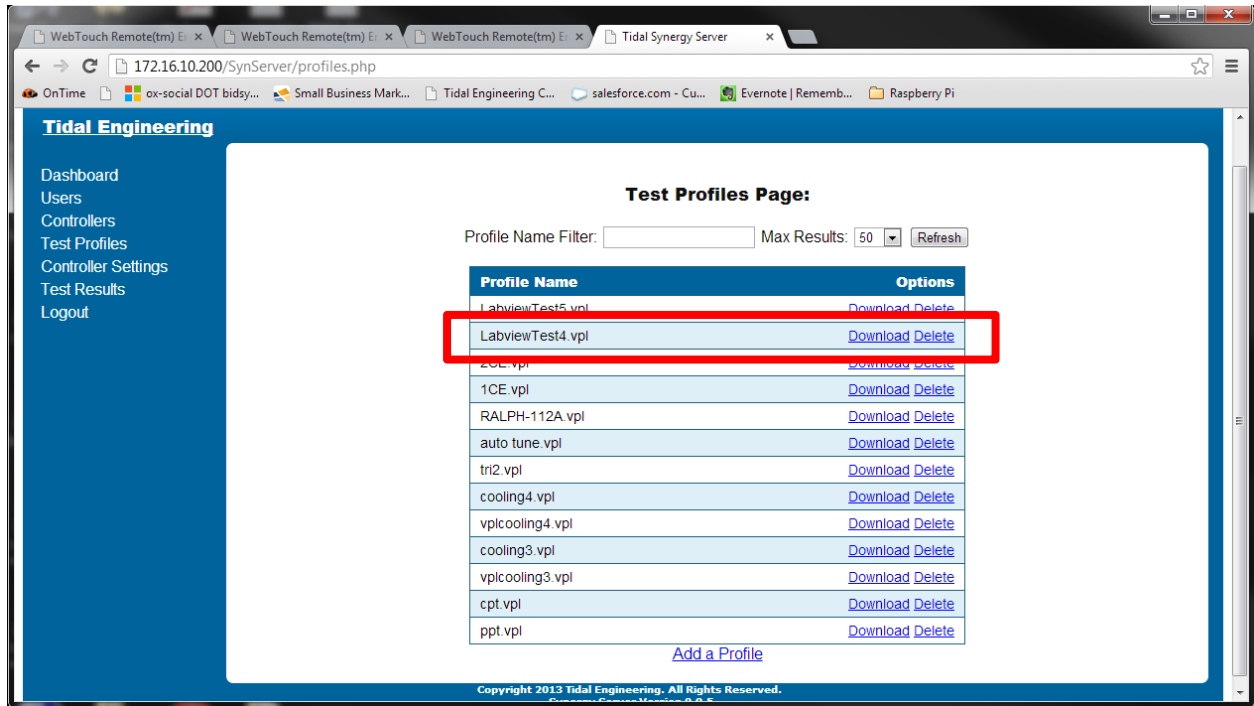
WebTouch Remote(tm) E ×
WebTouch Remote(tm) E ×
WebTouch Remote(tm) E ×
Tidal Synergy Server ×

172.16.10.200/SynServer/profiles.php

OnTime
ox-social DOT bidsy...
Small Business Mark...
Tidal Engineering C...
salesforce.com - Cu...
Evernote | Rememb...
Raspberry Pi

Tidal Engineering

Dashboard
Users
Controllers
Test Profiles
Controller Settings
Test Results
Logout

Test Profiles Page:

Profile Name Filter: Max Results: 50 Refresh

| Profile Name | Options |
|---|---|
| LabviewTest5.vpl | Download Delete |
| LabviewTest4.vpl | Download Delete |
| 2CE.vpl | Download Delete |
| 1CE.vpl | Download Delete |
| RALPH-112A.vpl | Download Delete |
| auto tune.vpl | Download Delete |
| tri2.vpl | Download Delete |
| cooling4.vpl | Download Delete |
| vplcooling4.vpl | Download Delete |
| cooling3.vpl | Download Delete |
| vplcooling3.vpl | Download Delete |
| cpt.vpl | Download Delete |
| ppt.vpl | Download Delete |

Add a Profile

Copyright 2013 Tidal Engineering. All Rights Reserved.
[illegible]